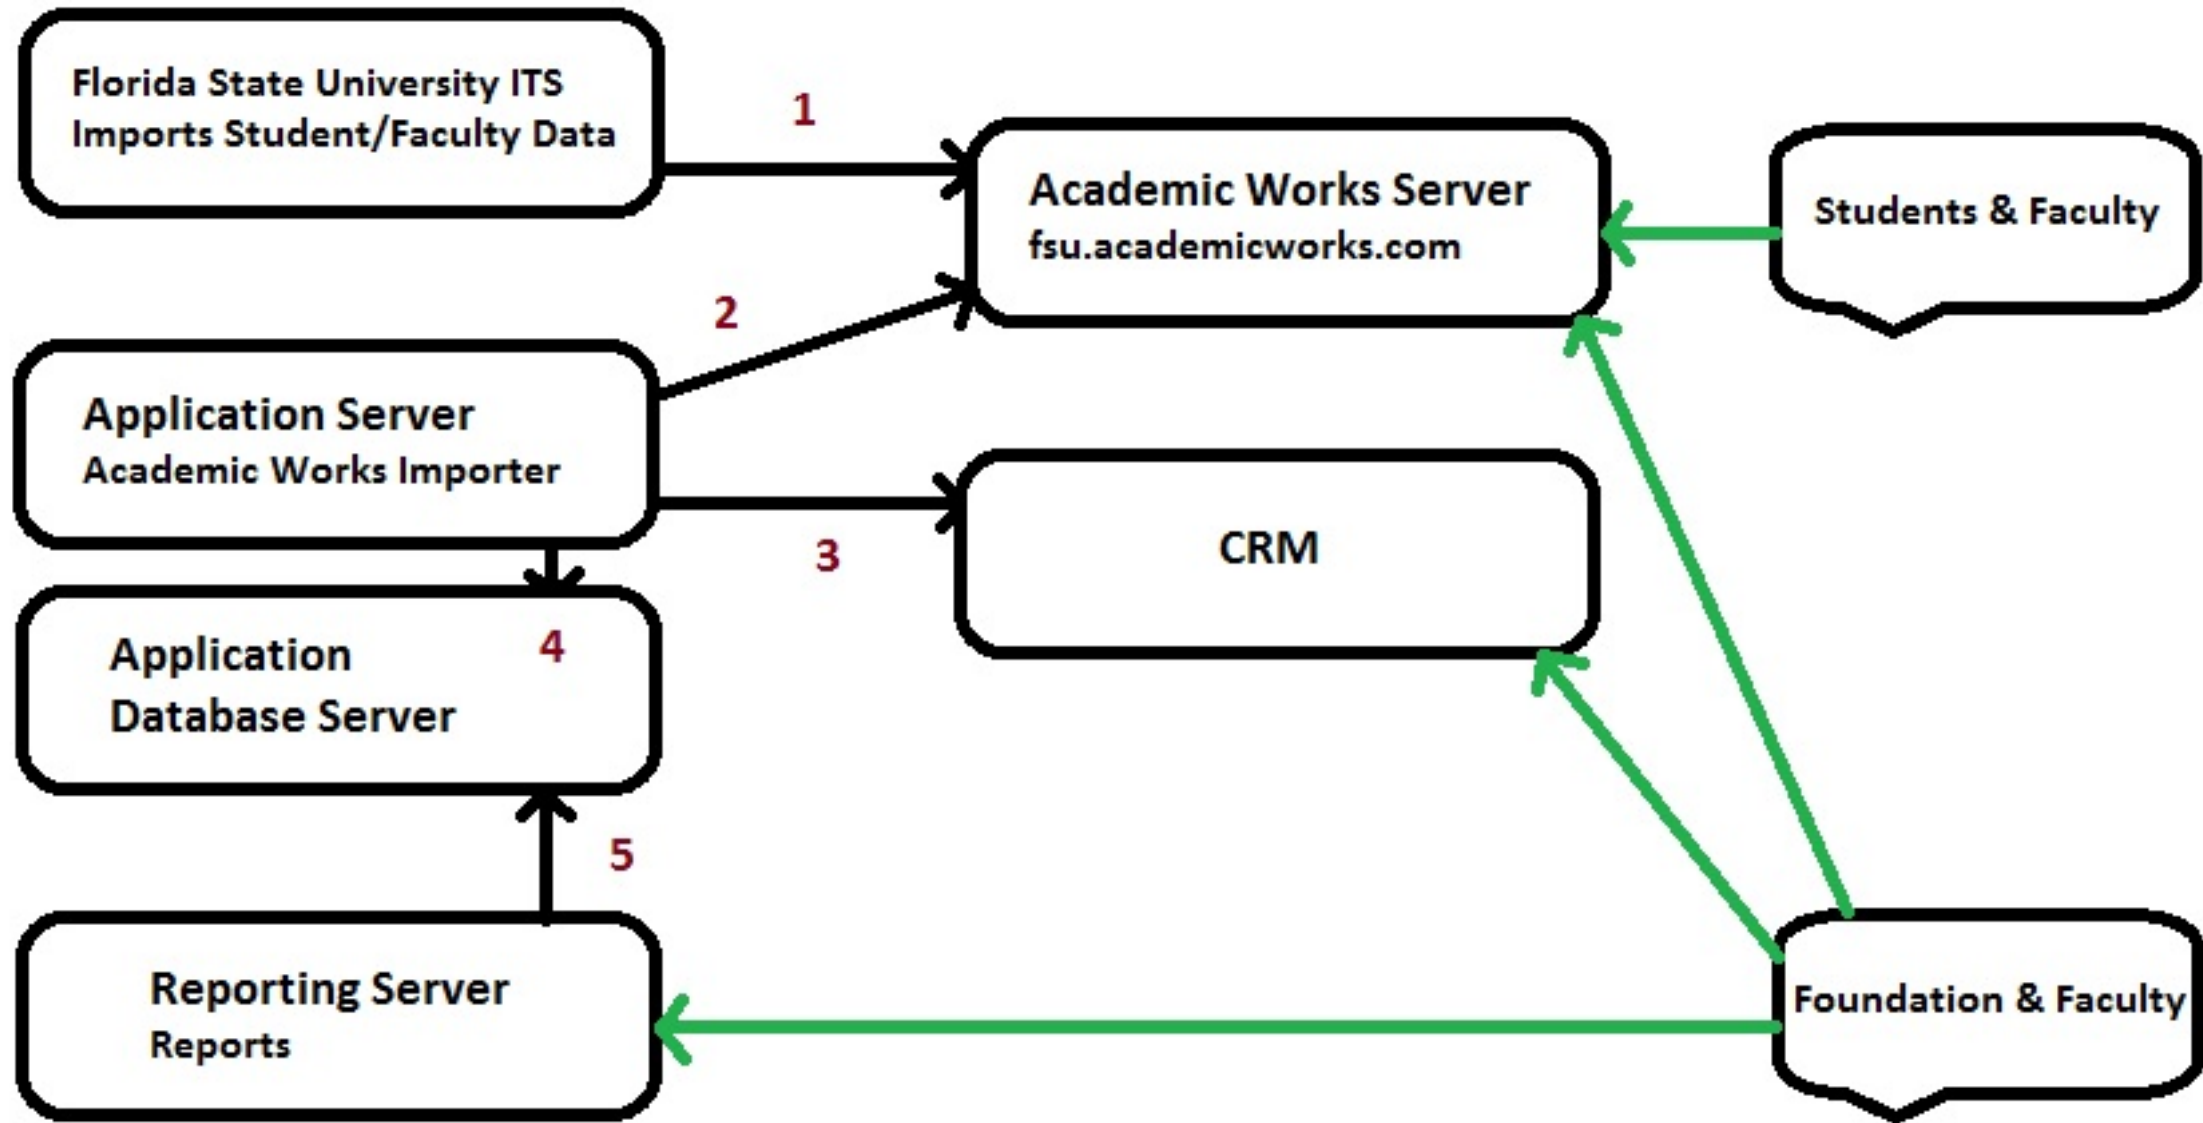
Florida State University ITS
Imports Student/Faculty Data

1

Academic Works Server
fsu.academicworks.com

Students & Faculty

2

Application Server
Academic Works Importer

CRM

3

Application
Database Server

4

5

Reporting Server
Reports

Foundation & Faculty